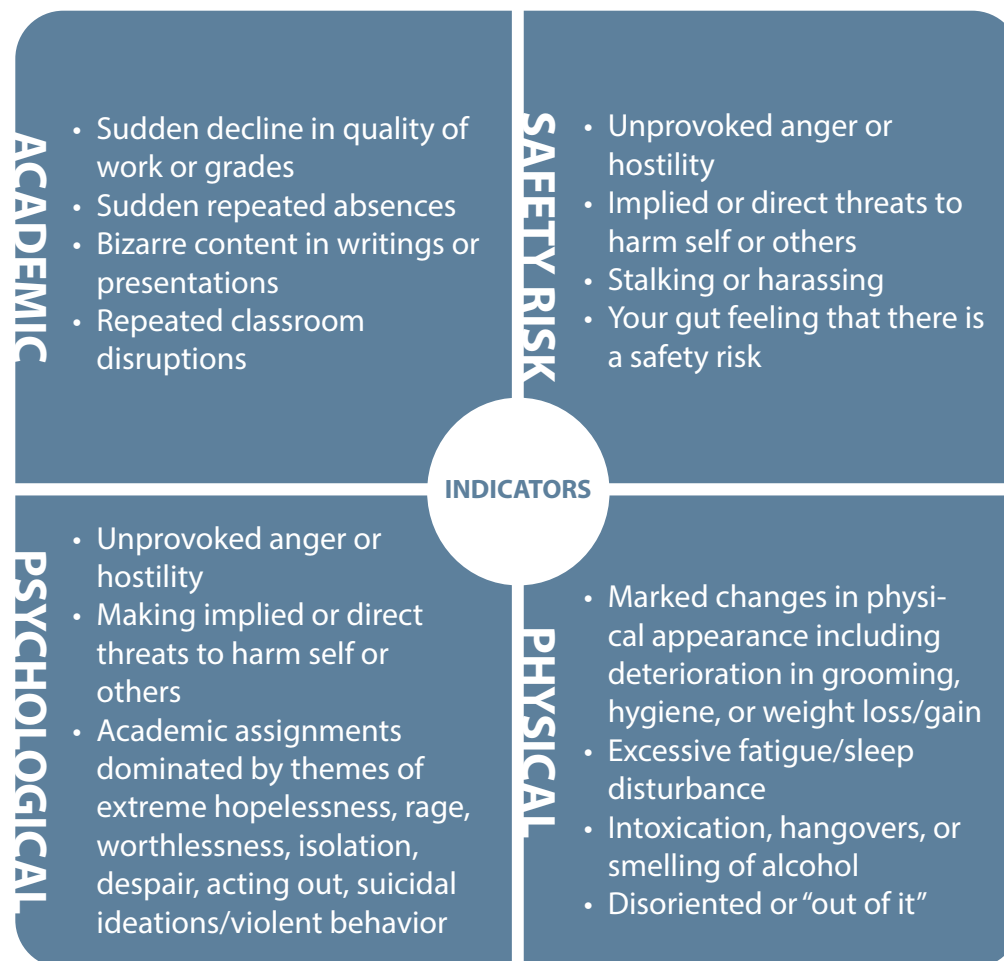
ACADEMIC

- Sudden decline in quality of work or grades
- Sudden repeated absences
- Bizarre content in writings or presentations
- Repeated classroom disruptions

SAFETY RISK

- Unprovoked anger or hostility
- Implied or direct threats to harm self or others
- Stalking or harassing
- Your gut feeling that there is a safety risk

INDICATORS

PSYCHOLOGICAL

- Unprovoked anger or hostility
- Making implied or direct threats to harm self or others
- Academic assignments dominated by themes of extreme hopelessness, rage, worthlessness, isolation, despair, acting out, suicidal ideations/violent behavior

PHYSICAL

- Marked changes in physical appearance including deterioration in grooming, hygiene, or weight loss/gain
- Excessive fatigue/sleep disturbance
- Intoxication, hangovers, or smelling of alcohol
- Disoriented or "out of it"